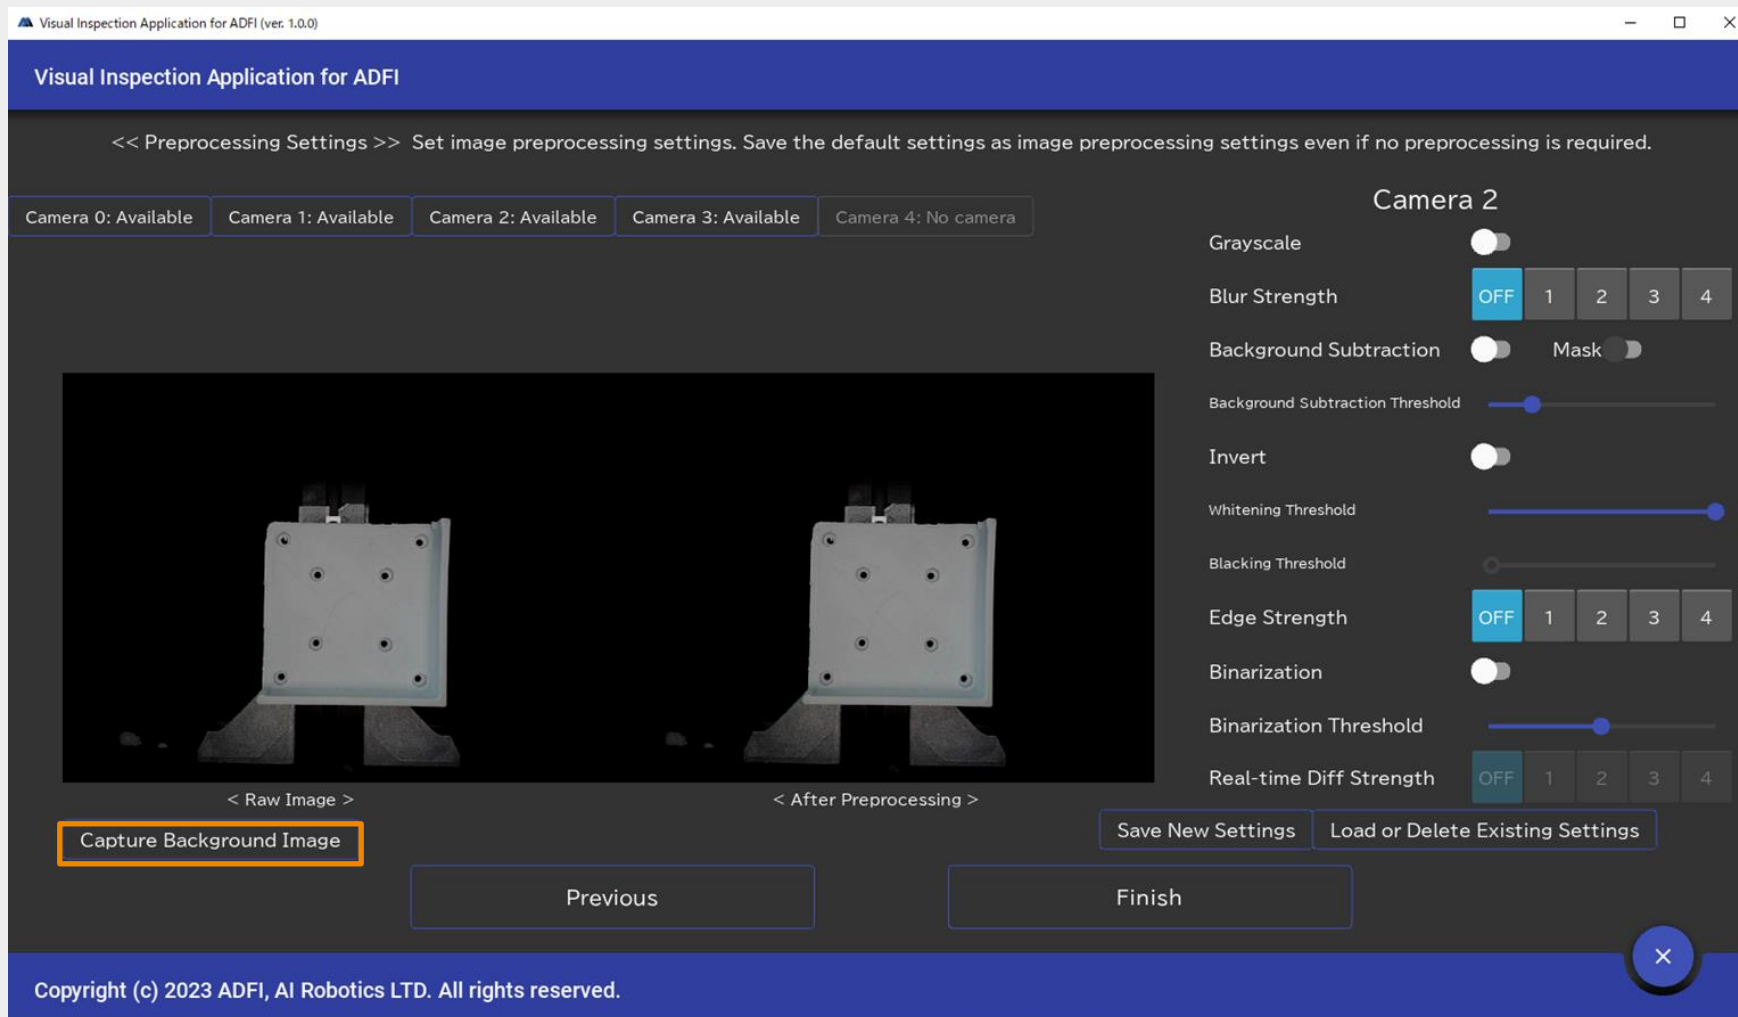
Visual Inspection Application for ADFI (ver. 1.0.0)

Visual Inspection Application for ADFI

<< Preprocessing Settings >> Set image preprocessing settings. Save the default settings as image preprocessing settings even if no preprocessing is required.

Camera 0: Available | Camera 1: Available | Camera 2: Available | Camera 3: Available | Camera 4: No camera

Camera 2

Grayscale

Blur Strength OFF 1 2 3 4

Background Subtraction Mask

Background Subtraction Threshold

Invert

Whitening Threshold

Blacking Threshold

Edge Strength OFF 1 2 3 4

Binarization

Binarization Threshold

Real-time Diff Strength OFF 1 2 3 4

< Raw Image >

< After Preprocessing >

Capture Background Image

Save New Settings

Load or Delete Existing Settings

Previous

Finish

Copyright (c) 2023 ADFI, AI Robotics LTD. All rights reserved.